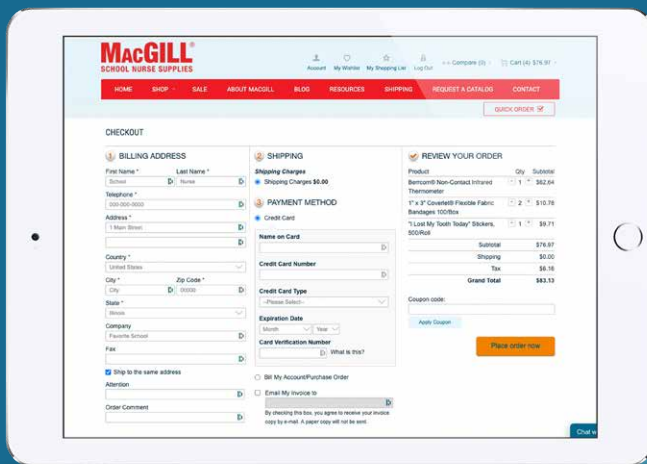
MACGILL®
SCHOOL NURSE SUPPLIES

Account My Wishlist My Shopping List Log Out Compare (0) Cart (4) $76.97

HOME SHOP SALE ABOUT MACGILL BLOG RESOURCES SHIPPING REQUEST A CATALOG CONTACT

QUICK ORDER

CHECKOUT

1 BILLING ADDRESS

First Name * School
Last Name * Nurse
Telephone * 000-000-0000
Address * 1 Main Street
Country * United States
City * City
Zip Code * 00000
State * Illinois
Company Favorite School
Fax
Ship to the same address
Attention
Order Comment

2 SHIPPING

Shipping Charges
Shipping Charges $0.00

3 PAYMENT METHOD

Credit Card
Name on Card
Credit Card Number
Credit Card Type
--Please Select--
Expiration Date
Month Year
Card Verification Number
What is this?
Bill My Account/Purchase Order
Email My Invoice to
By checking this box, you agree to receive your invoice copy by e-mail. A paper copy will not be sent.

4 REVIEW YOUR ORDER

| Product | Qty | Subtotal |
|---|---|---|
| Berrcom® Non-Contact Infrared Thermometer | 1 | $62.64 |
| 1" x 3" Coverlet® Flexible Fabric Bandages 100/Box | 2 | $10.76 |
| "I Lost My Tooth Today" Stickers, 500/Roll | 1 | $9.71 |
| Subtotal | | $76.97 |
| Shipping | | $0.00 |
| Tax | | $6.16 |
| Grand Total | | $83.13 |

Coupon code:
Apply Coupon

Place order now

Chat w